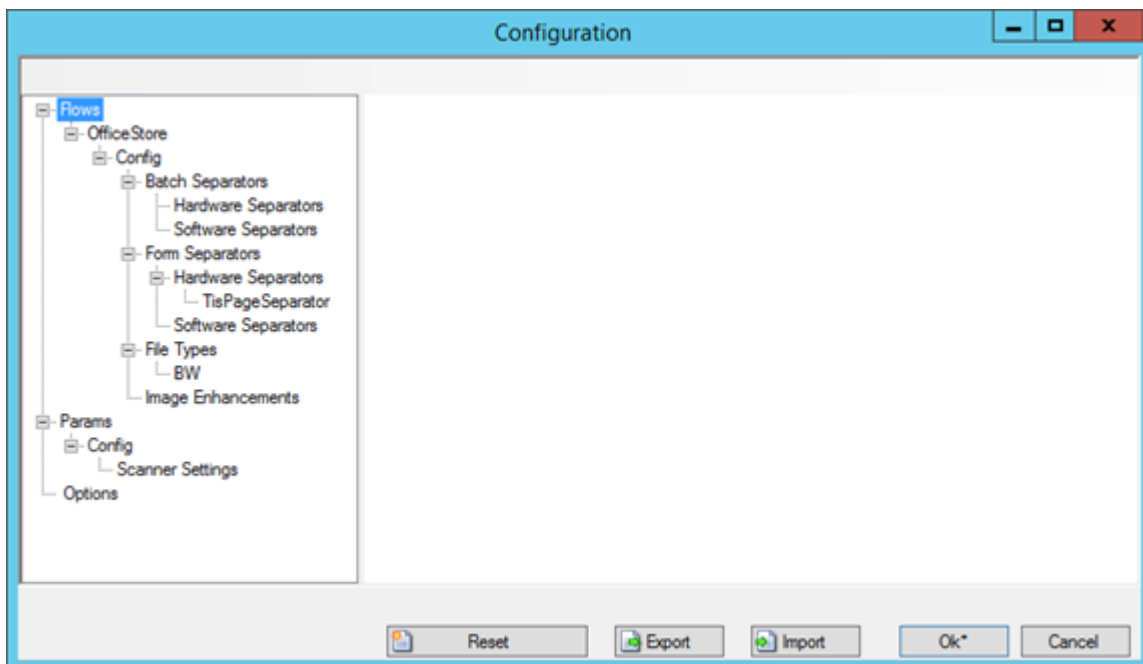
Configuration

Flows
OfficeStore
Config
Batch Separators
Hardware Separators
Software Separators
Form Separators
Hardware Separators
TisPageSeparator
Software Separators
File Types
BW
Image Enhancements
Params
Config
Scanner Settings
Options

Reset
Export
Import
Ok*
Cancel